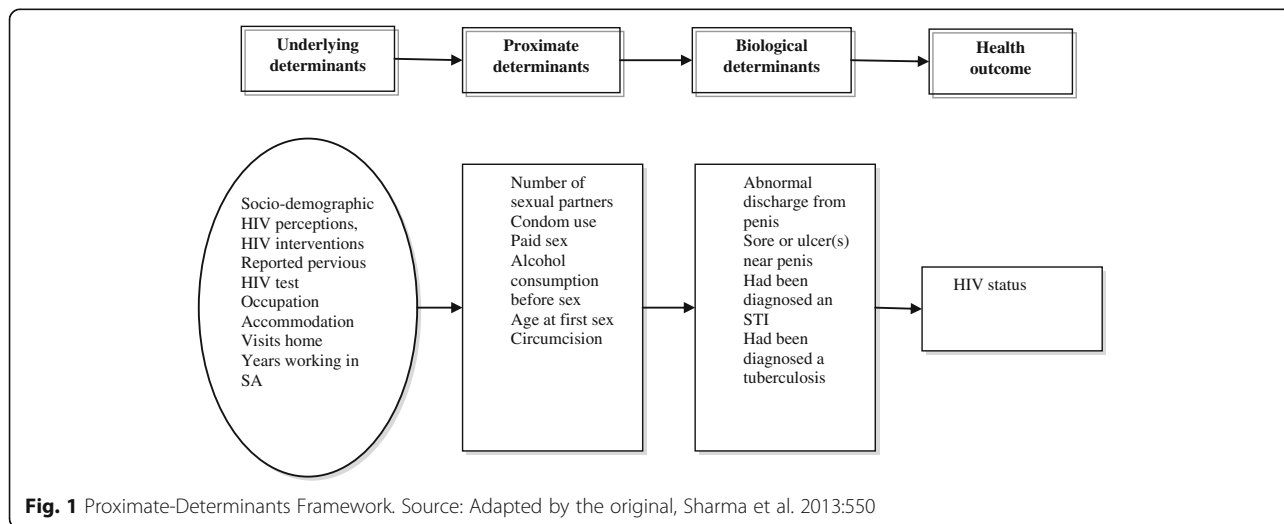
Underlying determinants

Proximate determinants

Biological determinants

Health outcome

Socio-demographic
HIV perceptions,
HIV interventions
Reported pervious HIV test
Occupation
Accommodation
Visits home
Years working in SA

Number of sexual partners
Condom use
Paid sex
Alcohol consumption before sex
Age at first sex
Circumcision

Abnormal discharge from penis
Sore or ulcer(s) near penis
Had been diagnosed an STI
Had been diagnosed a tuberculosis

HIV status

**Fig. 1** Proximate-Determinants Framework. Source: Adapted by the original, Sharma et al. 2013:550